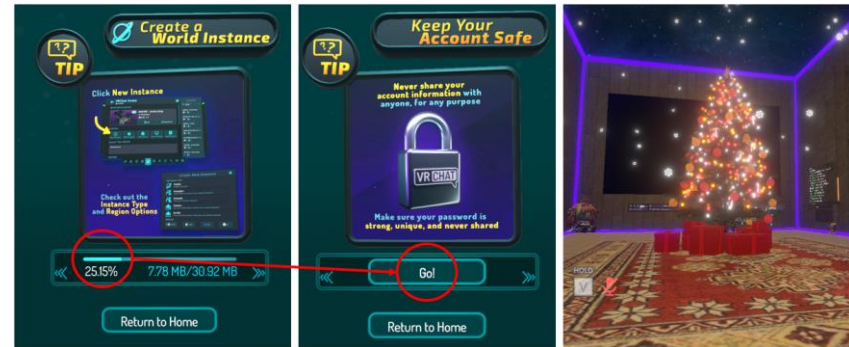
TIP

Create a World Instance

Click New Instance

Check out the Instance Type and Region Options

25.15%

7.78 MB/30.92 MB

Return to Home

TIP

Keep Your Account Safe

Never share your account information with anyone, for any purpose

VRCHAT

Make sure your password is strong, unique, and never shared

Go!

Return to Home

HOLD

V